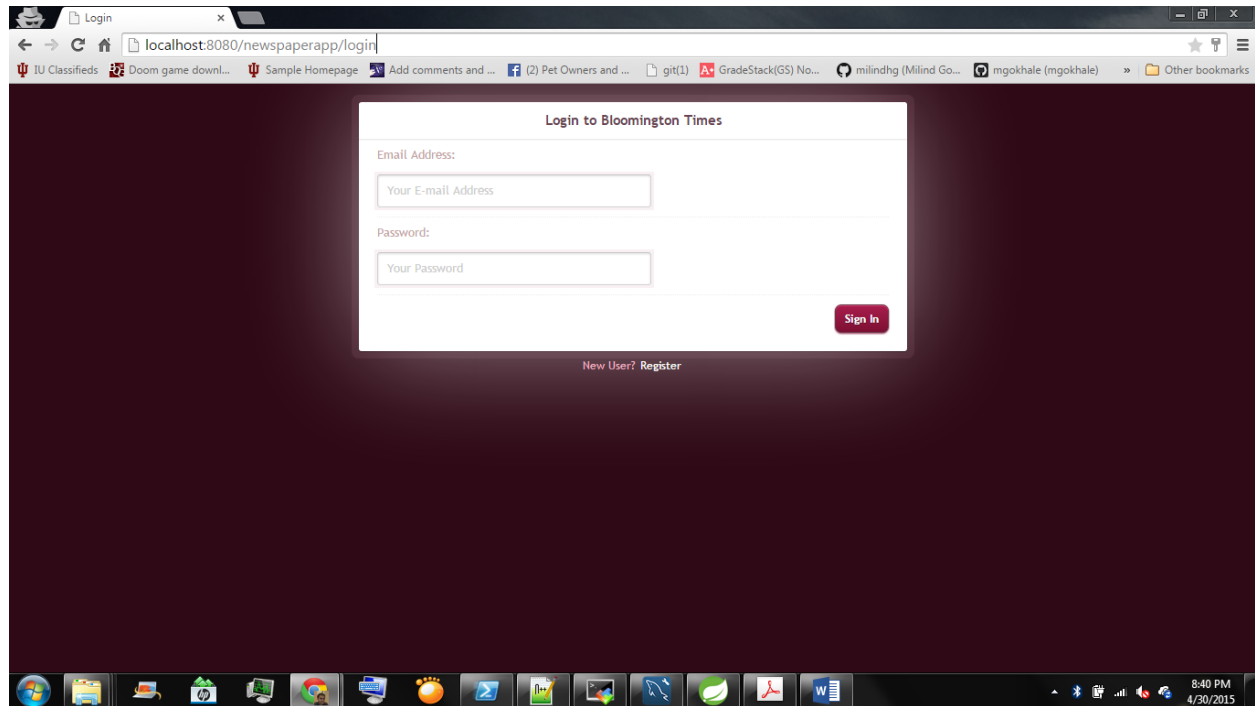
Login ×

localhost:8080/newspaperapp/login

IU Classifieds | Doom game downl... | Sample Homepage | Add comments and ... | (2) Pet Owners and ... | git(1) | GradeStack(GS) No... | milindhg (Milind Go... | mgokhale (mgokhale) | » | Other bookmarks

Login to Bloomington Times

Email Address:

Your E-mail Address

Password:

Your Password

Sign In

New User? Register

8:40 PM
4/30/2015